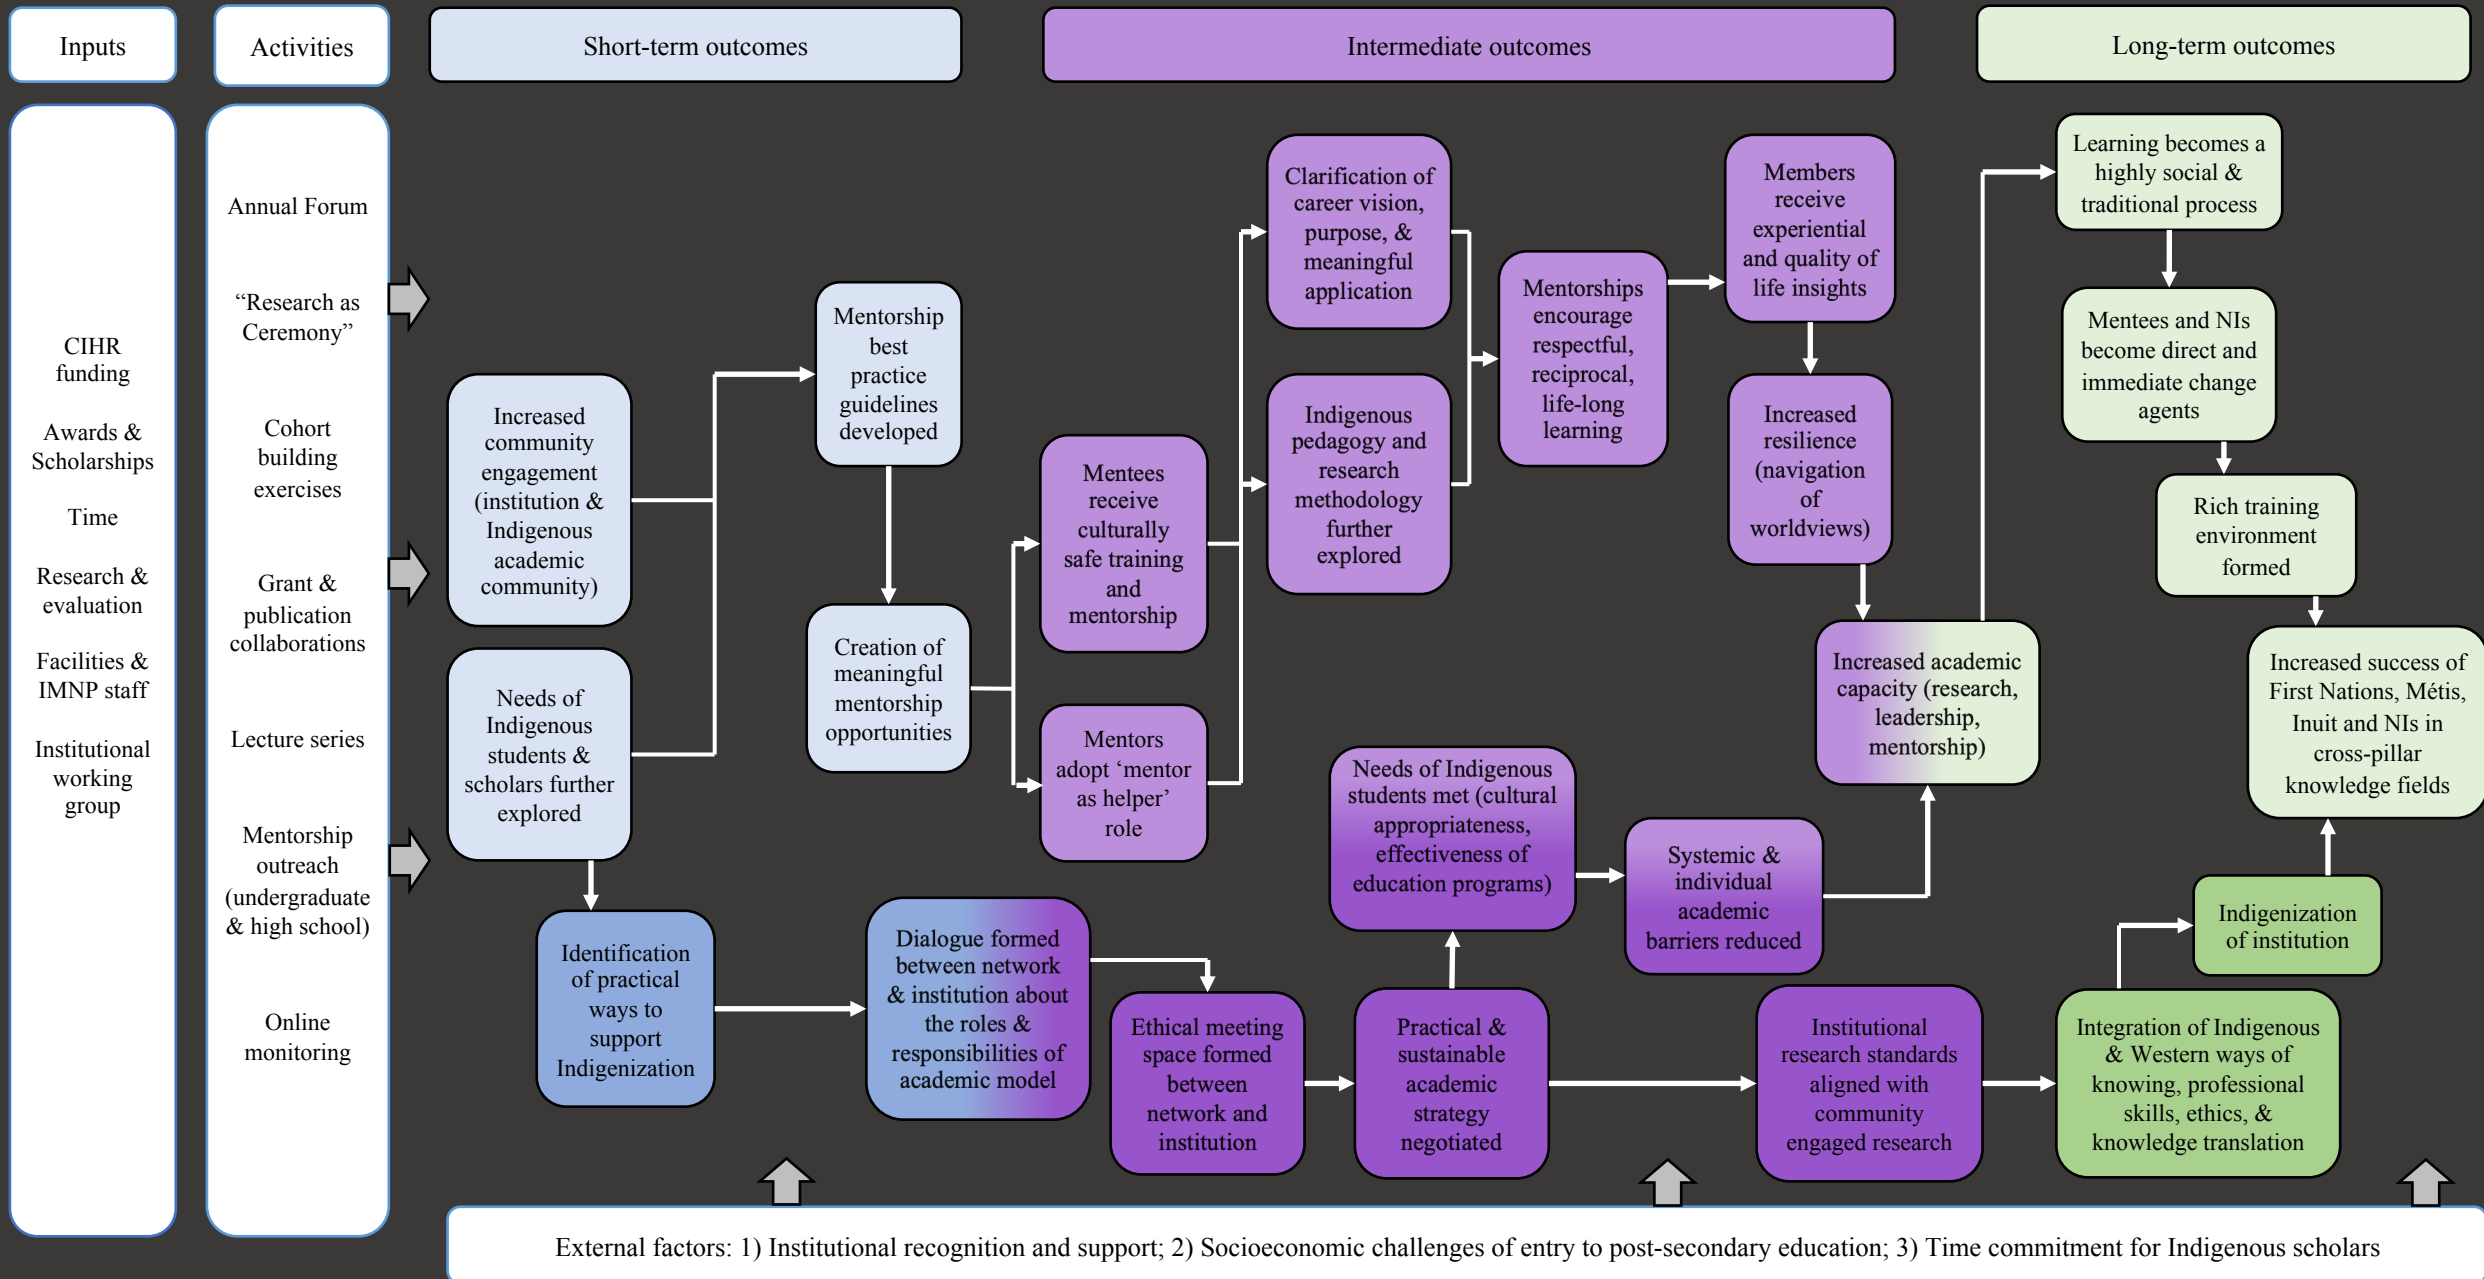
Inputs

Activities

Short-term outcomes

Intermediate outcomes

Long-term outcomes

CIHR funding

Awards & Scholarships

Time

Research & evaluation

Facilities & IMNP staff

Institutional working group

Annual Forum

“Research as Ceremony”

Cohort building exercises

Grant & publication collaborations

Lecture series

Mentorship outreach (undergraduate & high school)

Online monitoring

Increased community engagement (institution & Indigenous academic community)

Needs of Indigenous students & scholars further explored

Mentorship best practice guidelines developed

Creation of meaningful mentorship opportunities

Identification of practical ways to support Indigenization

Dialogue formed between network & institution about the roles & responsibilities of academic model

Mentees receive culturally safe training and mentorship

Mentors adopt ‘mentor as helper’ role

Clarification of career vision, purpose, & meaningful application

Indigenous pedagogy and research methodology further explored

Mentorships encourage respectful, reciprocal, life-long learning

Members receive experiential and quality of life insights

Increased resilience (navigation of worldviews)

Increased academic capacity (research, leadership, mentorship)

Needs of Indigenous students met (cultural appropriateness, effectiveness of education programs)

Systemic & individual academic barriers reduced

Ethical meeting space formed between network and institution

Practical & sustainable academic strategy negotiated

Institutional research standards aligned with community engaged research

Learning becomes a highly social & traditional process

Mentees and NIs become direct and immediate change agents

Rich training environment formed

Increased success of First Nations, Métis, Inuit and NIs in cross-pillar knowledge fields

Indigenization of institution

Integration of Indigenous & Western ways of knowing, professional skills, ethics, & knowledge translation

External factors: 1) Institutional recognition and support; 2) Socioeconomic challenges of entry to post-secondary education; 3) Time commitment for Indigenous scholars